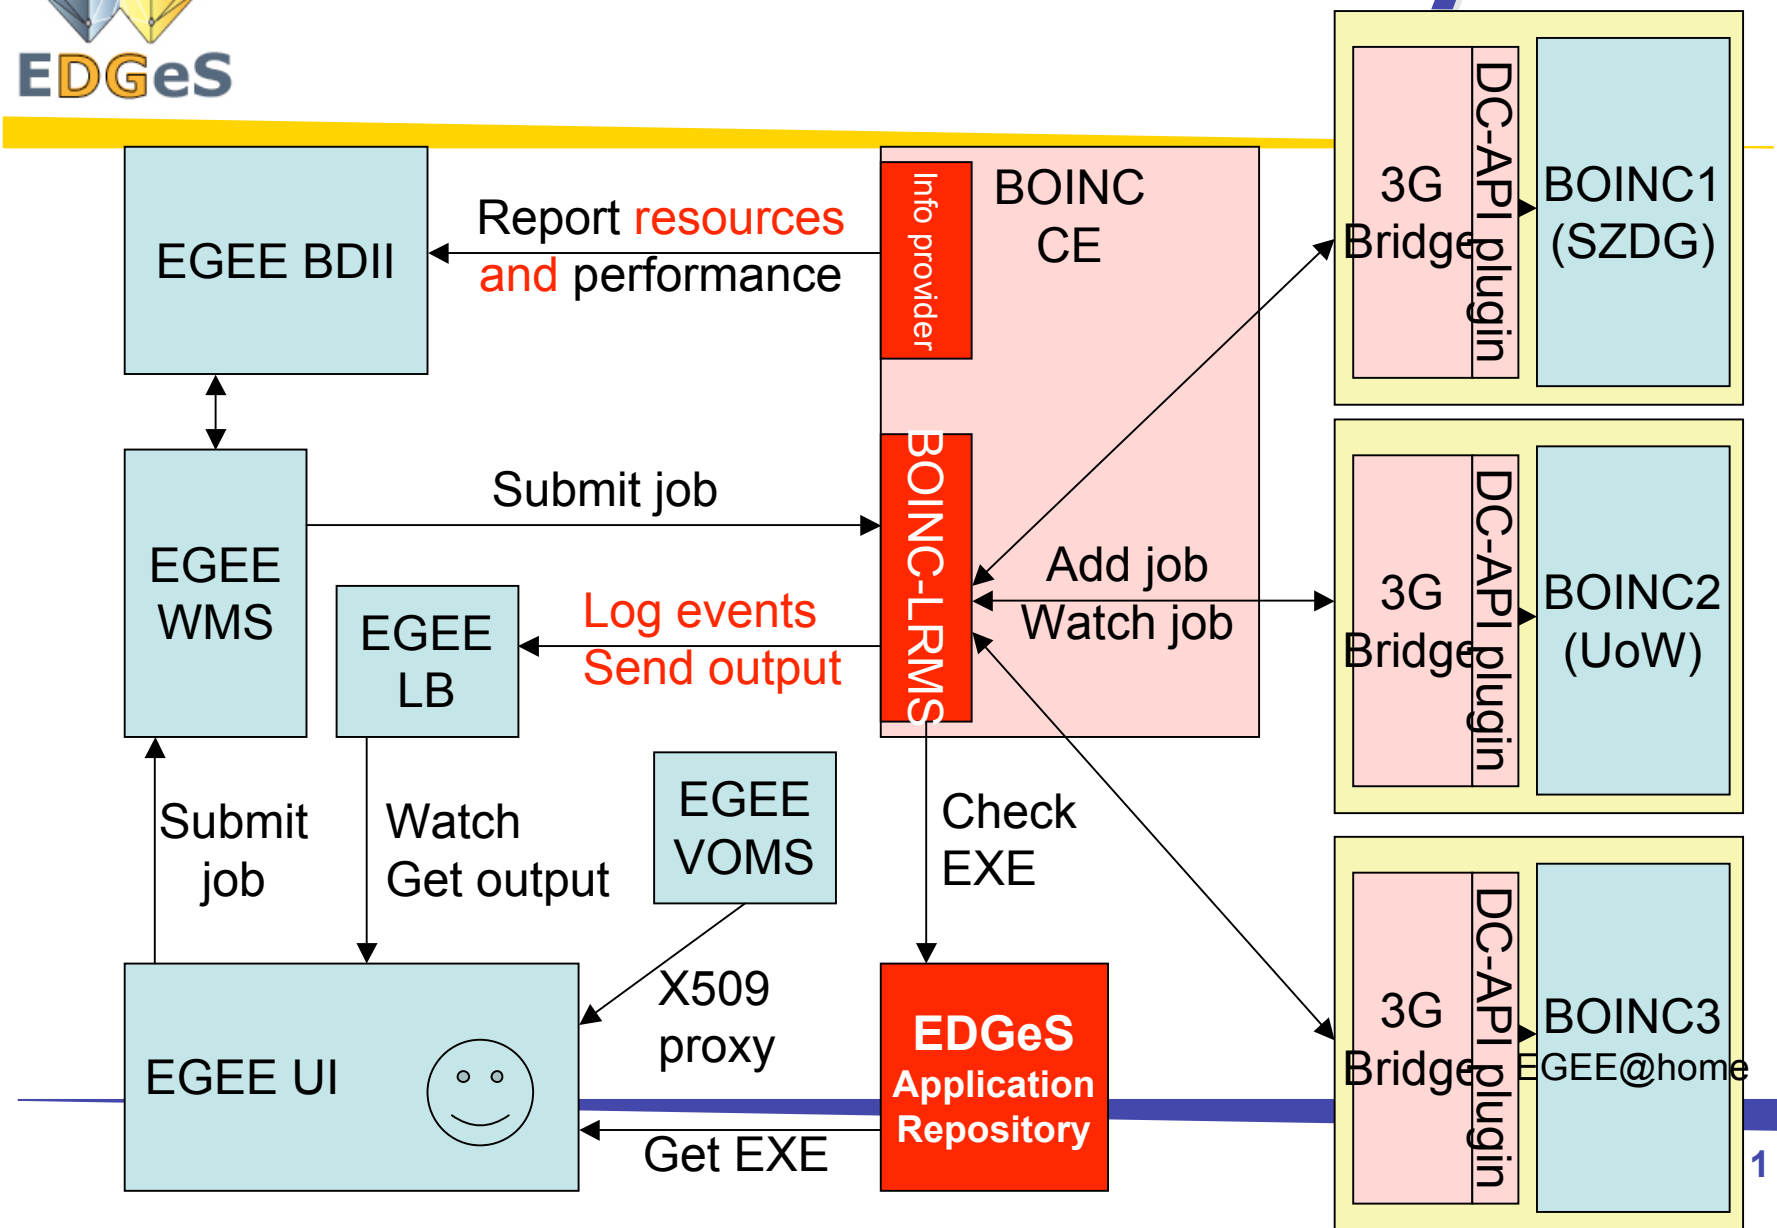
EDGeS

EGEE BDII

Report resources and performance

Info provider

BOINC CE

3G Bridge

DC-API plugin

BOINC1 (SZDG)

EGEE WMS

Submit job

BOINC-LRMS

Add job
Watch job

3G Bridge

DC-API plugin

BOINC2 (UoW)

EGEE LB

Log events
Send output

Submit job

Watch
Get output

EGEE VOMS

Check EXE

X509 proxy

EGEE UI

EDGeS Application Repository

Get EXE

3G Bridge

DC-API plugin

BOINC3 EGEE@home

1